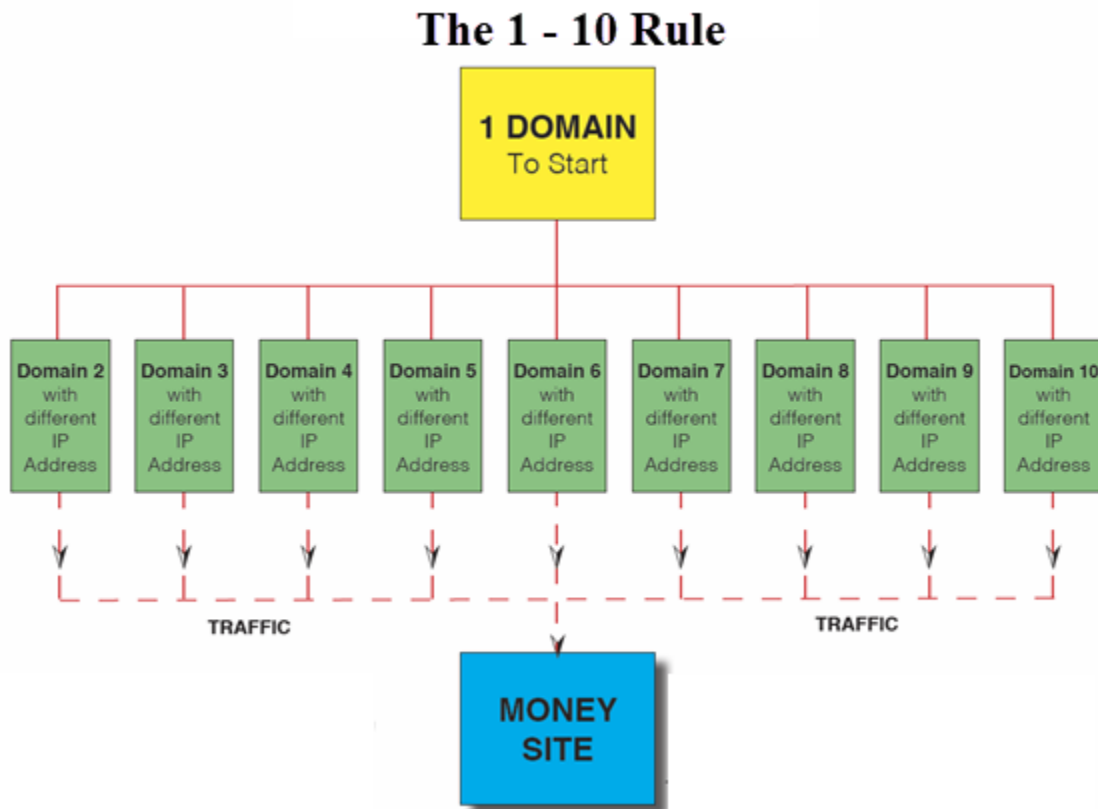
The 1 - 10 Rule

1 DOMAIN
To Start

Domain 2 with different IP Address

Domain 3 with different IP Address

Domain 4 with different IP Address

Domain 5 with different IP Address

Domain 6 with different IP Address

Domain 7 with different IP Address

Domain 8 with different IP Address

Domain 9 with different IP Address

Domain 10 with different IP Address

TRAFFIC

TRAFFIC

MONEY SITE